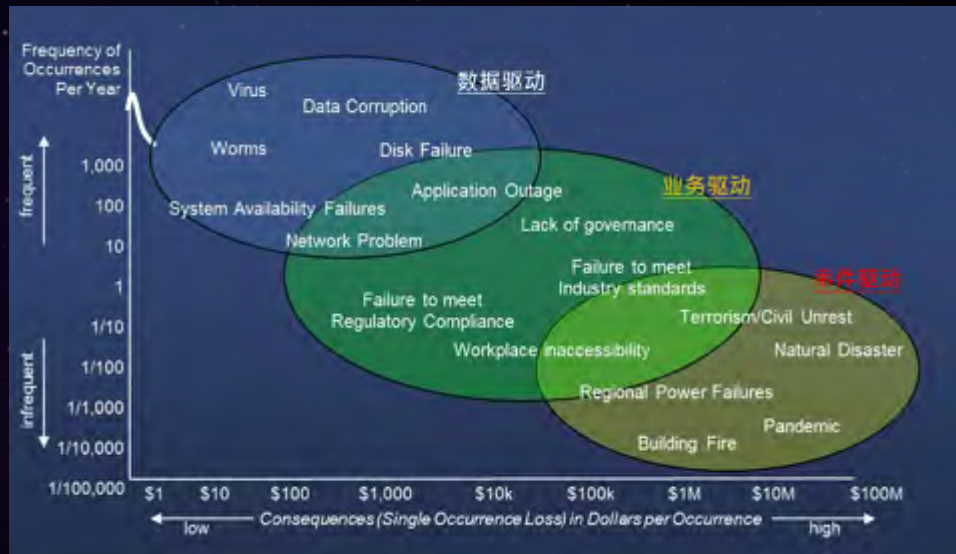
Frequency of Occurrences Per Year

数据驱动

业务驱动

事件驱动

Virus

Data Corruption

Worms

Disk Failure

Application Outage

System Availability Failures

Lack of governance

Network Problem

Failure to meet Industry standards

Failure to meet Regulatory Compliance

Terrorism/Civil Unrest

Workplace inaccessibility

Natural Disaster

Regional Power Failures

Pandemic

Building Fire

frequent

infrequent

1,000

100

10

1

1/10

1/100

1/1,000

1/10,000

1/100,000

$1

$10

$100

$1,000

$10k

$100k

$1M

$10M

$100M

low

Consequences (Single Occurrence Loss) in Dollars per Occurrence

high